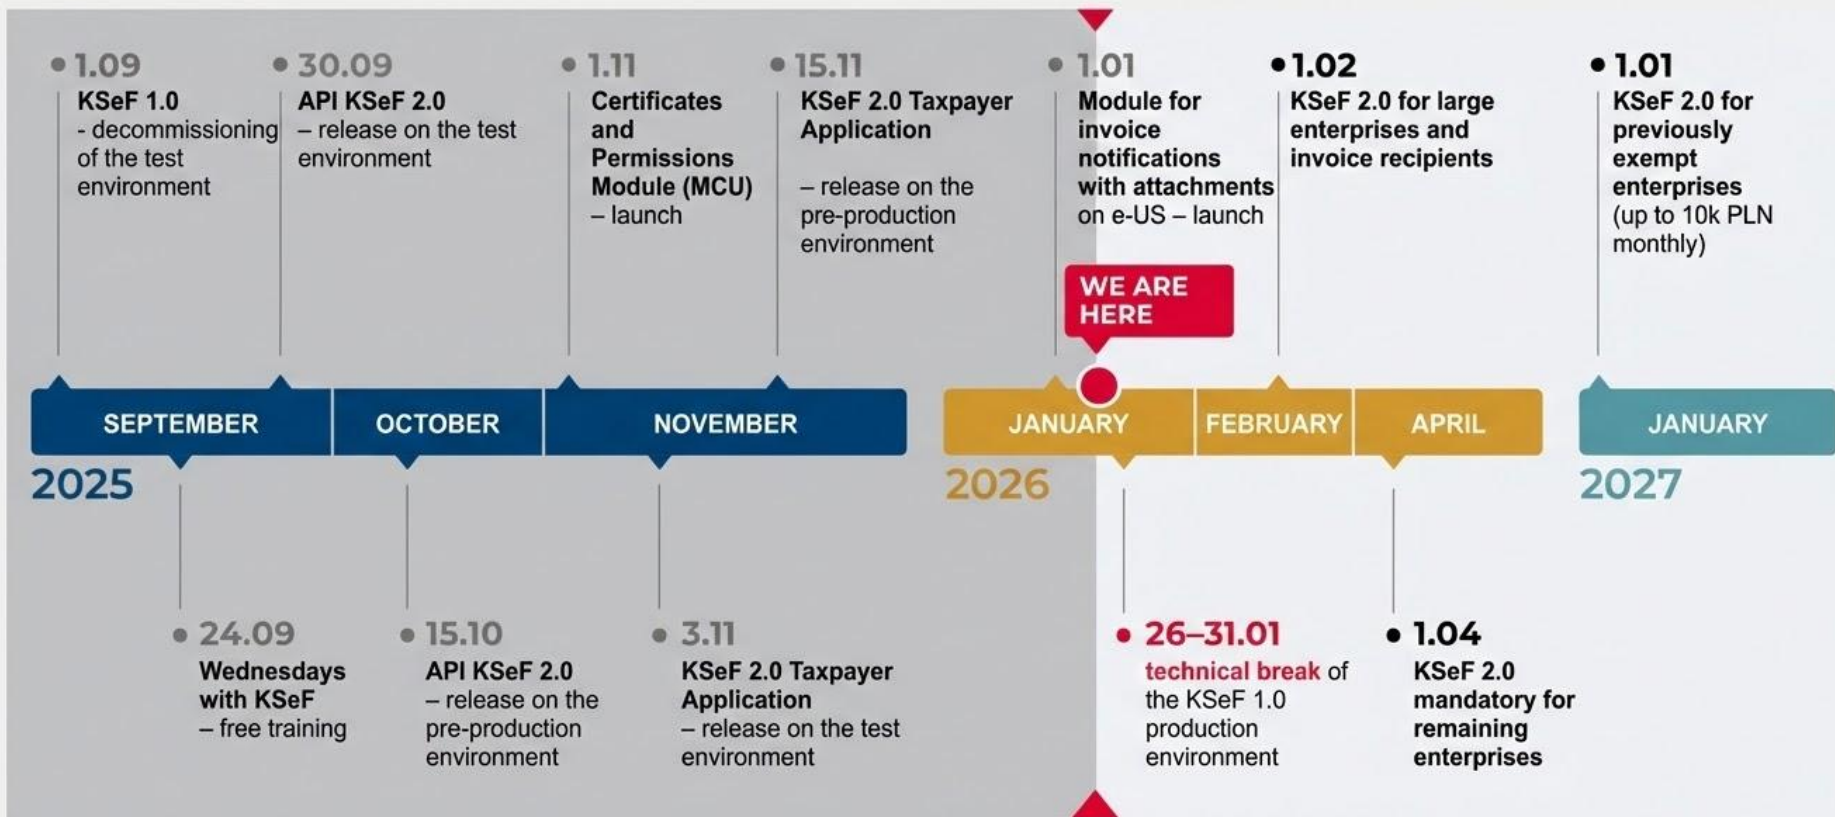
1.09
KSeF 1.0
- decommissioning of the test environment

30.09
API KSeF 2.0
– release on the test environment

1.11
Certificates and Permissions Module (MCU)
– launch

15.11
KSeF 2.0 Taxpayer Application

– release on the pre-production environment

1.01
Module for invoice notifications with attachments on e-US – launch

1.02
KSeF 2.0 for large enterprises and invoice recipients

1.01
KSeF 2.0 for previously exempt enterprises (up to 10k PLN monthly)

WE ARE HERE

SEPTEMBER
OCTOBER
NOVEMBER
2025

JANUARY
FEBRUARY
APRIL
2026

JANUARY
2027

24.09
Wednesdays with KSeF
– free training

15.10
API KSeF 2.0
– release on the pre-production environment

3.11
KSeF 2.0 Taxpayer Application
– release on the test environment

26–31.01
technical break of the KSeF 1.0 production environment

1.04
KSeF 2.0 mandatory for remaining enterprises